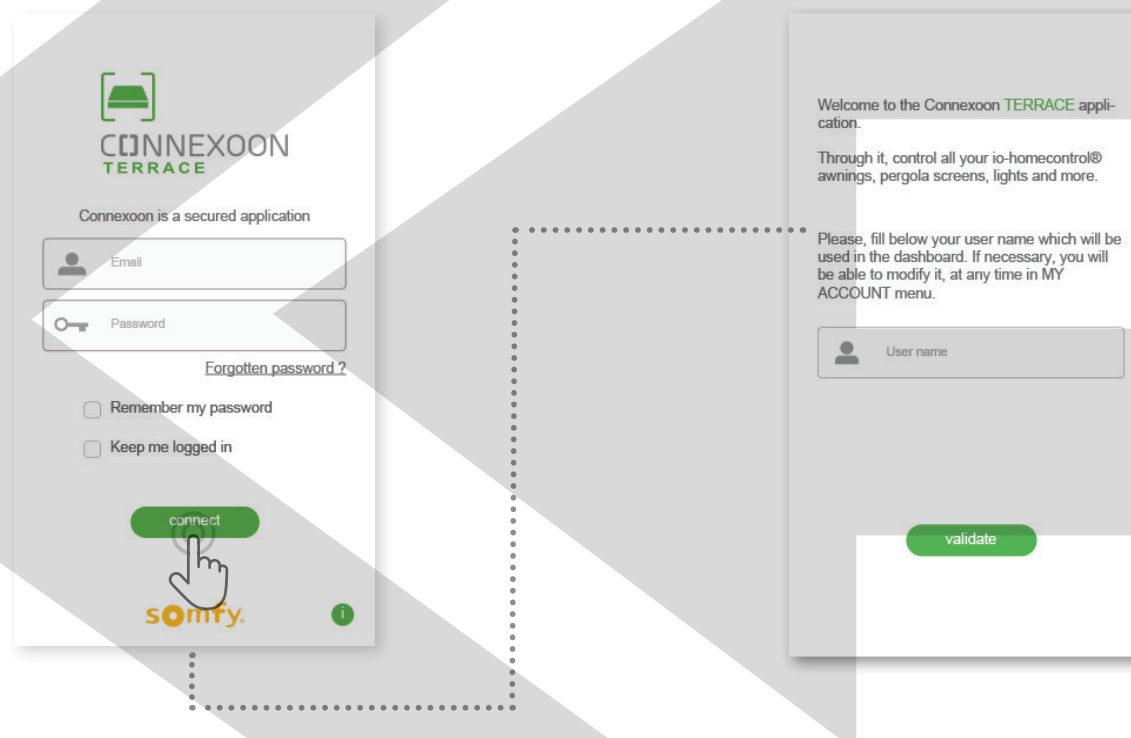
CONNEXOON
TERRACE

Connexoon is a secured application

Email

Password

Forgotten password ?

Remember my password

Keep me logged in

connect

somfy.

i

Welcome to the Connexoon TERRACE application.

Through it, control all your io-homecontrol® awnings, pergola screens, lights and more.

Please, fill below your user name which will be used in the dashboard. If necessary, you will be able to modify it, at any time in MY ACCOUNT menu.

User name

validate